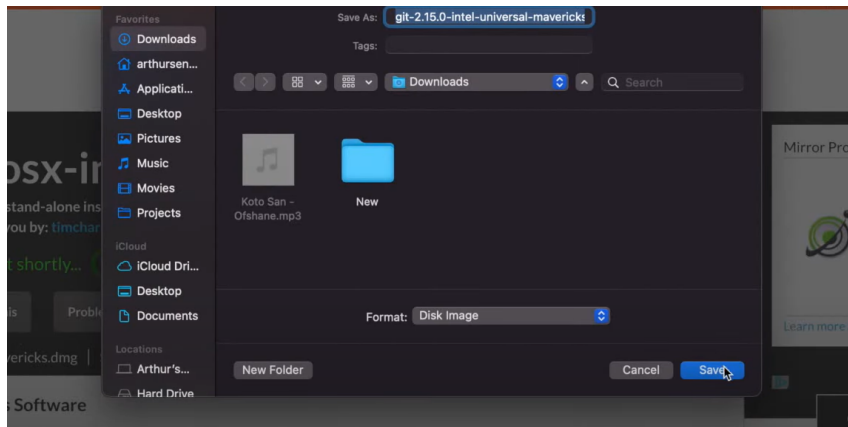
Favorites
Downloads
arthursen...
Applicati...
Desktop
Pictures
Music
Movies
Projects
iCloud
iCloud Dri...
Desktop
Documents
Locations
Arthur's...
Hard Drive

Save As: git-2.15.0-intel-universal-mavericks
Tags:

Downloads
Search

Koto San - Ofshane.mp3
New

Format: Disk Image

New Folder
Cancel
Save

osx-in
stand-alone ins
you by: timchar
t shortly...
is
Proble
vericks.dmg
s Software

Mirror Pro
Learn more